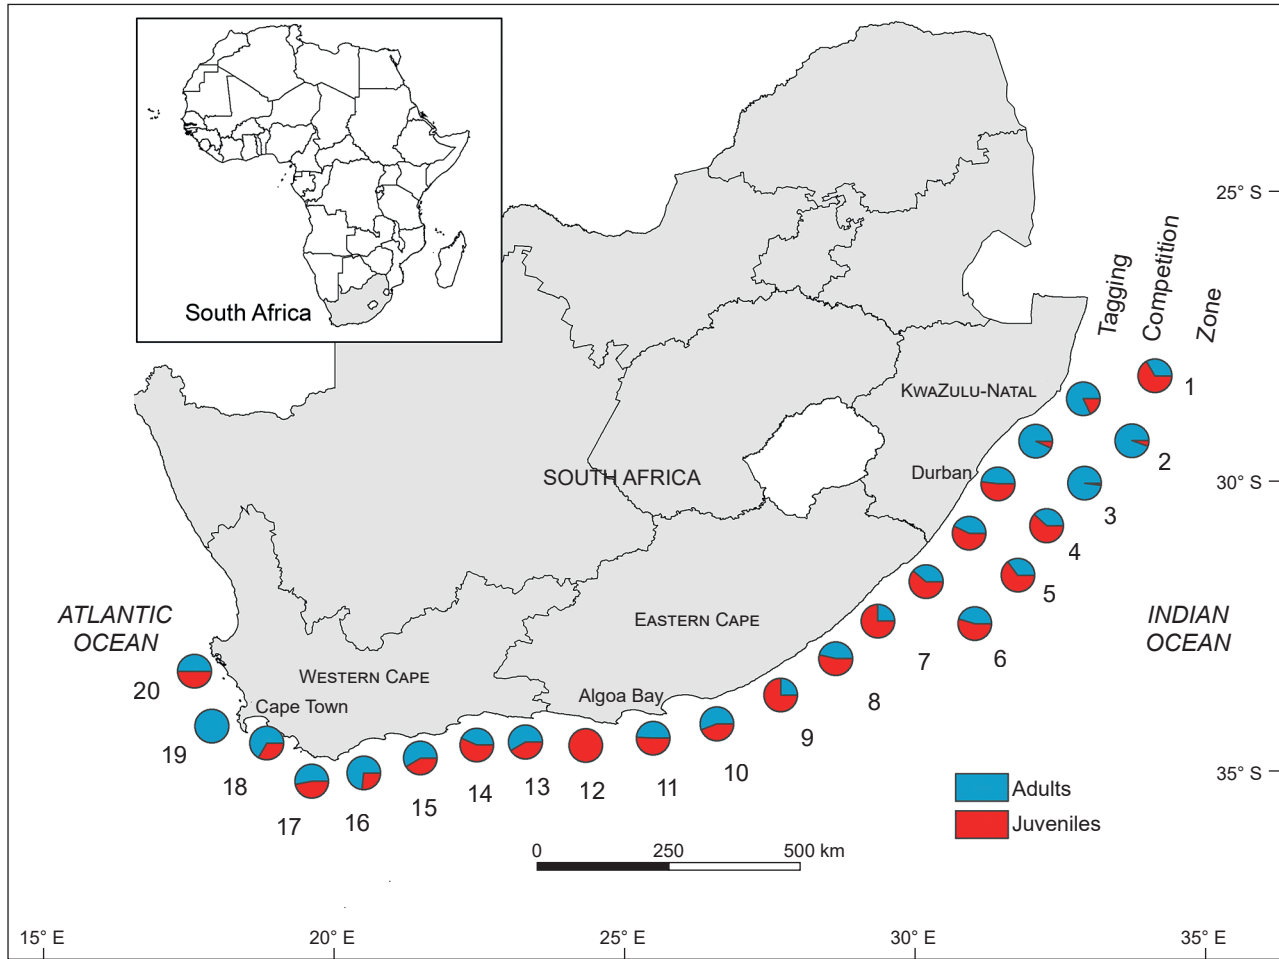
South Africa

Tagging
Competition
Zone

25° S
30° S
35° S

KwaZulu-Natal
Durban
SOUTH AFRICA
Eastern Cape
Western Cape
Cape Town
Algoa Bay

ATLANTIC OCEAN
INDIAN OCEAN

1
2
3
4
5
6
7
8
9
10
11
12
13
14
15
16
17
18
19
20

Adults
Juveniles

0 250 500 km

15° E
20° E
25° E
30° E
35° E